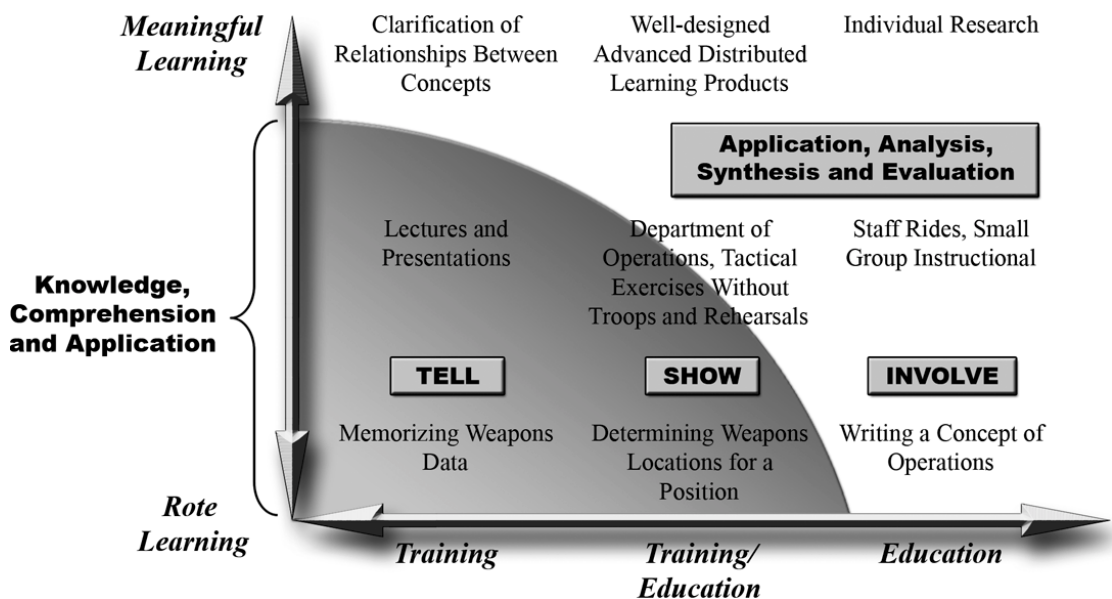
Meaningful Learning

Clarification of Relationships Between Concepts

Well-designed Advanced Distributed Learning Products

Individual Research

Application, Analysis, Synthesis and Evaluation

Knowledge, Comprehension and Application

Lectures and Presentations

Department of Operations, Tactical Exercises Without Troops and Rehearsals

Staff Rides, Small Group Instructional

TELL

SHOW

INVOLVE

Memorizing Weapons Data

Determining Weapons Locations for a Position

Writing a Concept of Operations

Rote Learning

Training

Training/ Education

Education